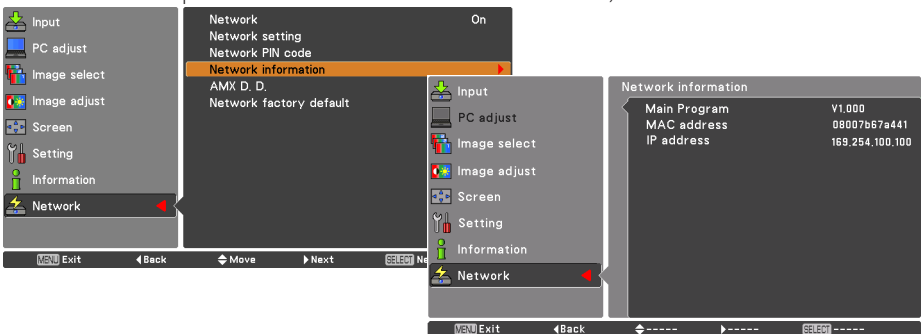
Input
PC adjust
Image select
Image adjust
Screen
Setting
Information
Network

Network On
Network setting
Network PIN code
Network information
AMX D. D.
Network factory default

MENU Exit ◀Back ♦Move ▶Next SELECT Ne

Input
PC adjust
Image select
Image adjust
Screen
Setting
Information
Network

Network information
Main Program V1.000
MAC address 08007b67a441
IP address 169.254.100.100

MENU Exit ◀Back ♦----- ▶----- SELECT -----